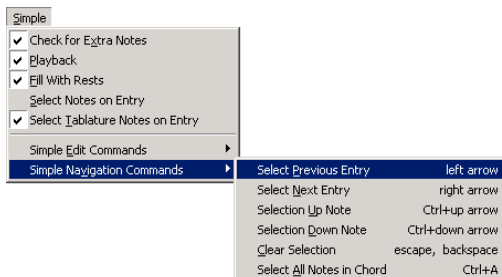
Simple

✔ Check for Extra Notes
✔ Playback
✔ Fill With Rests
Select Notes on Entry
✔ Select Tablature Notes on Entry

Simple Edit Commands
Simple Navigation Commands

| | |
|---|---|
| Select Previous Entry | left arrow |
| Select Next Entry | right arrow |
| Selection Up Note | Ctrl+up arrow |
| Selection Down Note | Ctrl+down arrow |
| Clear Selection | escape, backspace |
| Select All Notes in Chord | Ctrl+A |